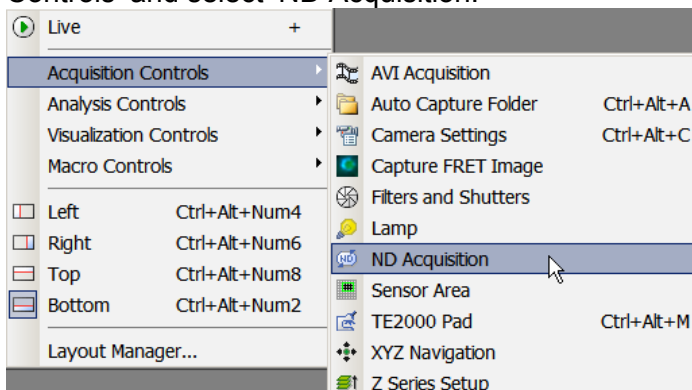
Controls and select ND Acquisition.

Live +
Acquisition Controls
Analysis Controls
Visualization Controls
Macro Controls
Left Ctrl+Alt+Num4
Right Ctrl+Alt+Num6
Top Ctrl+Alt+Num8
Bottom Ctrl+Alt+Num2
Layout Manager...

AVI Acquisition
Auto Capture Folder Ctrl+Alt+A
Camera Settings Ctrl+Alt+C
Capture FRET Image
Filters and Shutters
Lamp
ND Acquisition
Sensor Area
TE2000 Pad Ctrl+Alt+M
XYZ Navigation
Z Series Setup